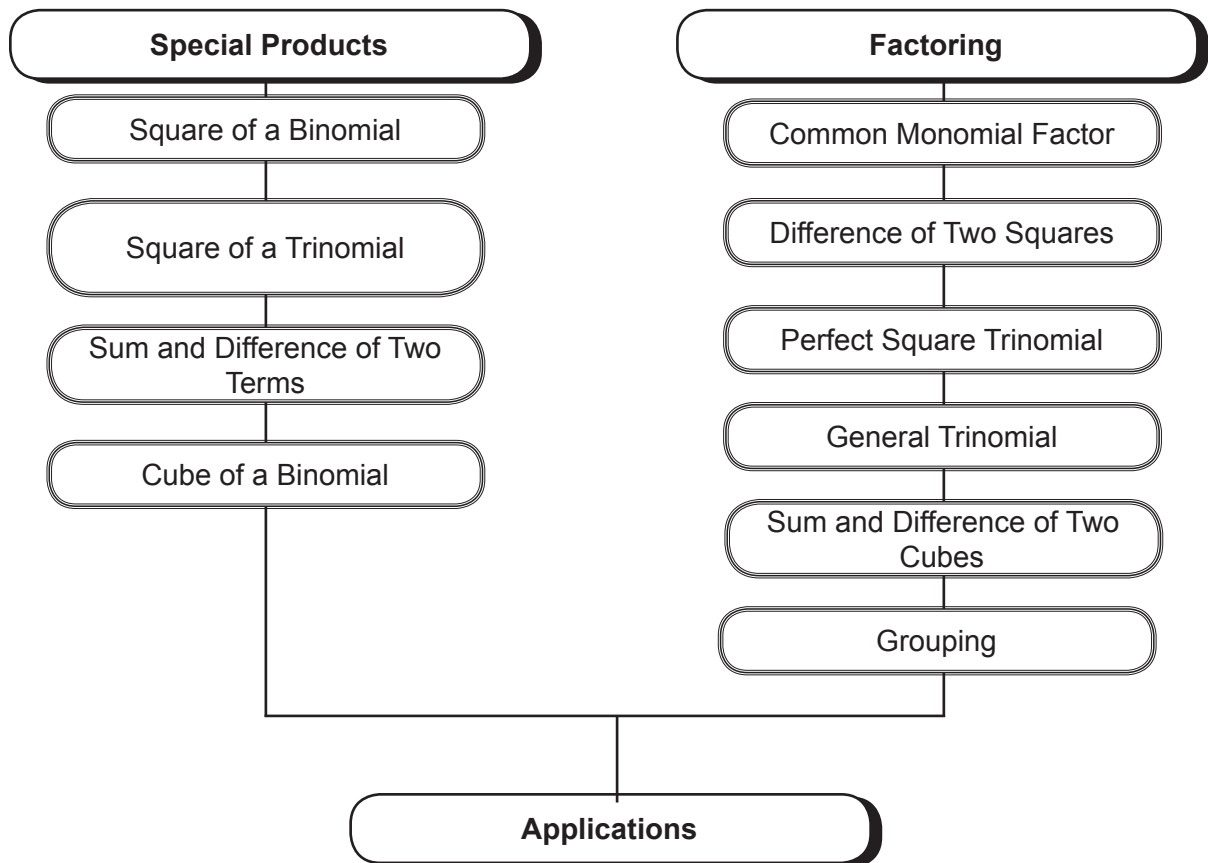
Special Products

Square of a Binomial

Square of a Trinomial

Sum and Difference of Two Terms

Cube of a Binomial

Factoring

Common Monomial Factor

Difference of Two Squares

Perfect Square Trinomial

General Trinomial

Sum and Difference of Two Cubes

Grouping

Applications